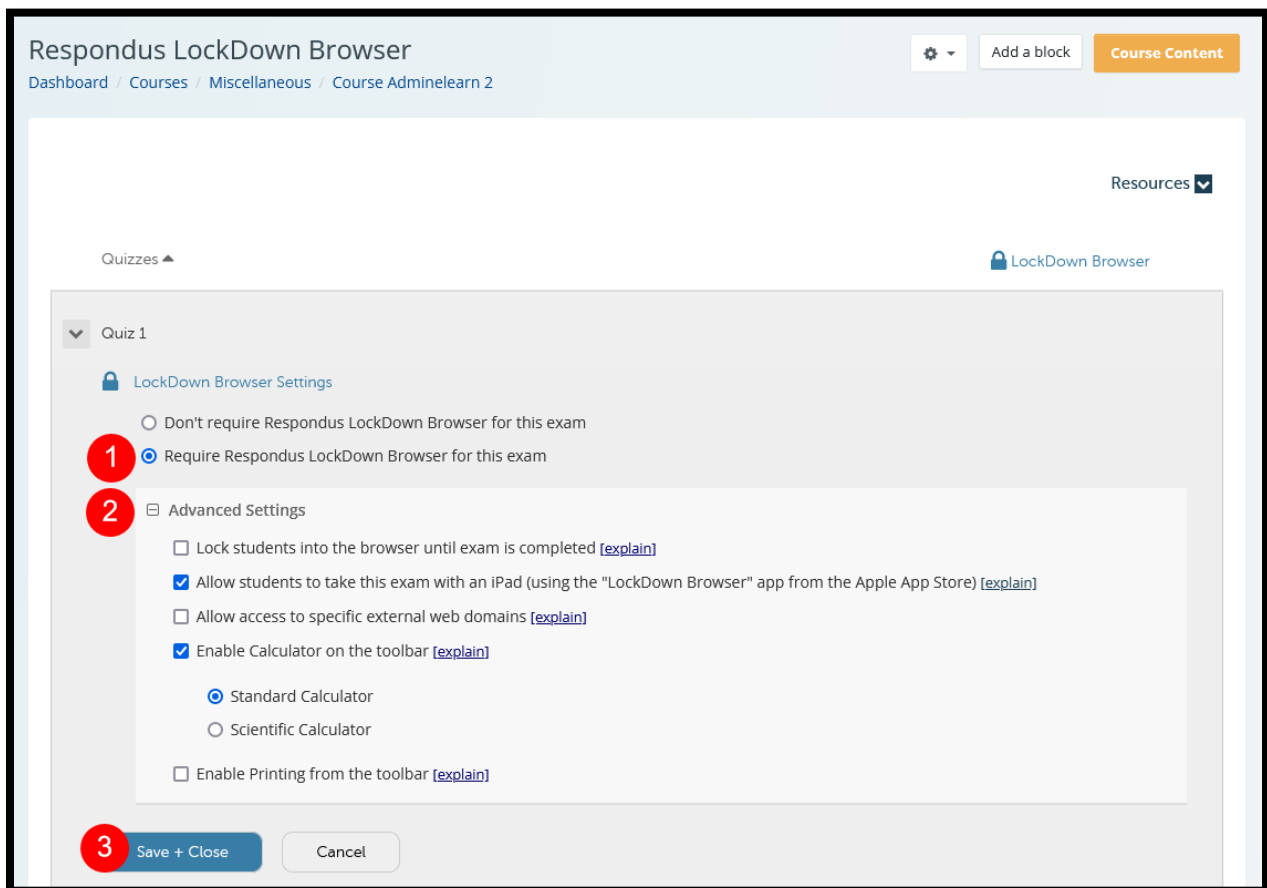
Respondus LockDown Browser

Dashboard / Courses / Miscellaneous / Course Adminelearn 2

Add a block

Course Content

Resources

Quizzes

LockDown Browser

Quiz 1

LockDown Browser Settings

Don't require Respondus LockDown Browser for this exam

1

Require Respondus LockDown Browser for this exam

2

Advanced Settings

Lock students into the browser until exam is completed [explain]

Allow students to take this exam with an iPad (using the "LockDown Browser" app from the Apple App Store) [explain]

Allow access to specific external web domains [explain]

Enable Calculator on the toolbar [explain]

Standard Calculator

Scientific Calculator

Enable Printing from the toolbar [explain]

3

Save + Close

Cancel